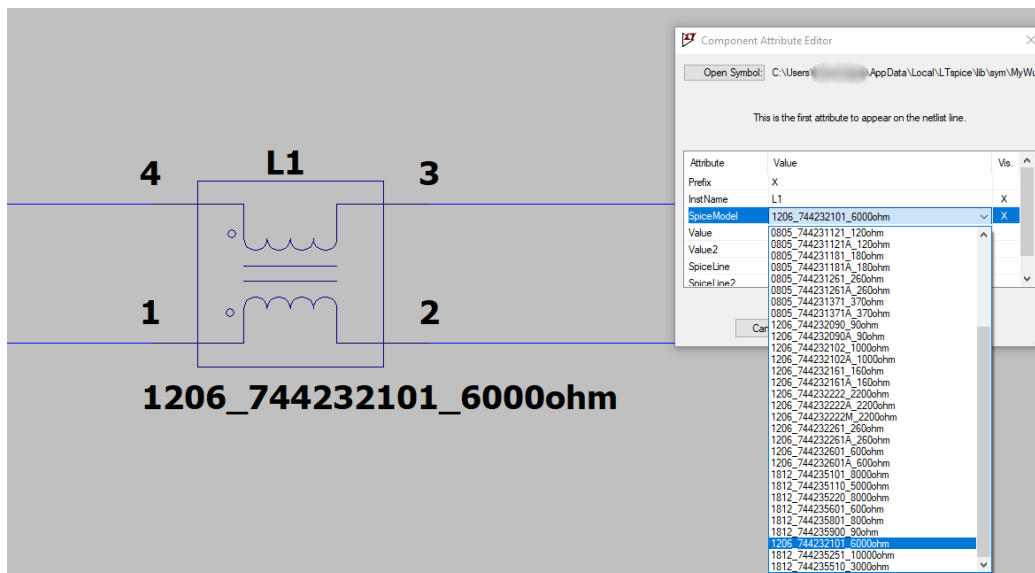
4

L1

3

1

2

1206_744232101_6000ohm

Component Attribute Editor

Open Symbol: C:\Users\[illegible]\AppData\Local\LTspice\lib\sym\MyWu

This is the first attribute to appear on the netlist line.

| Attribute | Value | Vis. |
|---|---|---|
| Prefix | X | |
| InstName | L1 | X |
| SpiceModel | 1206_744232101_6000ohm | X |
| Value | | |
| Value2 | | |
| SpiceLine | | |
| SpiceLine2 | | |

Can

0805_744231121_120ohm
0805_744231121A_120ohm
0805_744231181_180ohm
0805_744231181A_180ohm
0805_744231261_260ohm
0805_744231261A_260ohm
0805_744231371_370ohm
0805_744231371A_370ohm
1206_744232090_90ohm
1206_744232090A_90ohm
1206_744232102_1000ohm
1206_744232102A_1000ohm
1206_744232161_160ohm
1206_744232161A_160ohm
1206_744232222_2200ohm
1206_744232222A_2200ohm
1206_744232222M_2200ohm
1206_744232261_260ohm
1206_744232261A_260ohm
1206_744232601_600ohm
1206_744232601A_600ohm
1812_744235101_8000ohm
1812_744235110_5000ohm
1812_744235220_8000ohm
1812_744235601_600ohm
1812_744235801_800ohm
1812_744235900_90ohm
1206_744232101_6000ohm
1812_744235251_10000ohm
1812_744235510_3000ohm